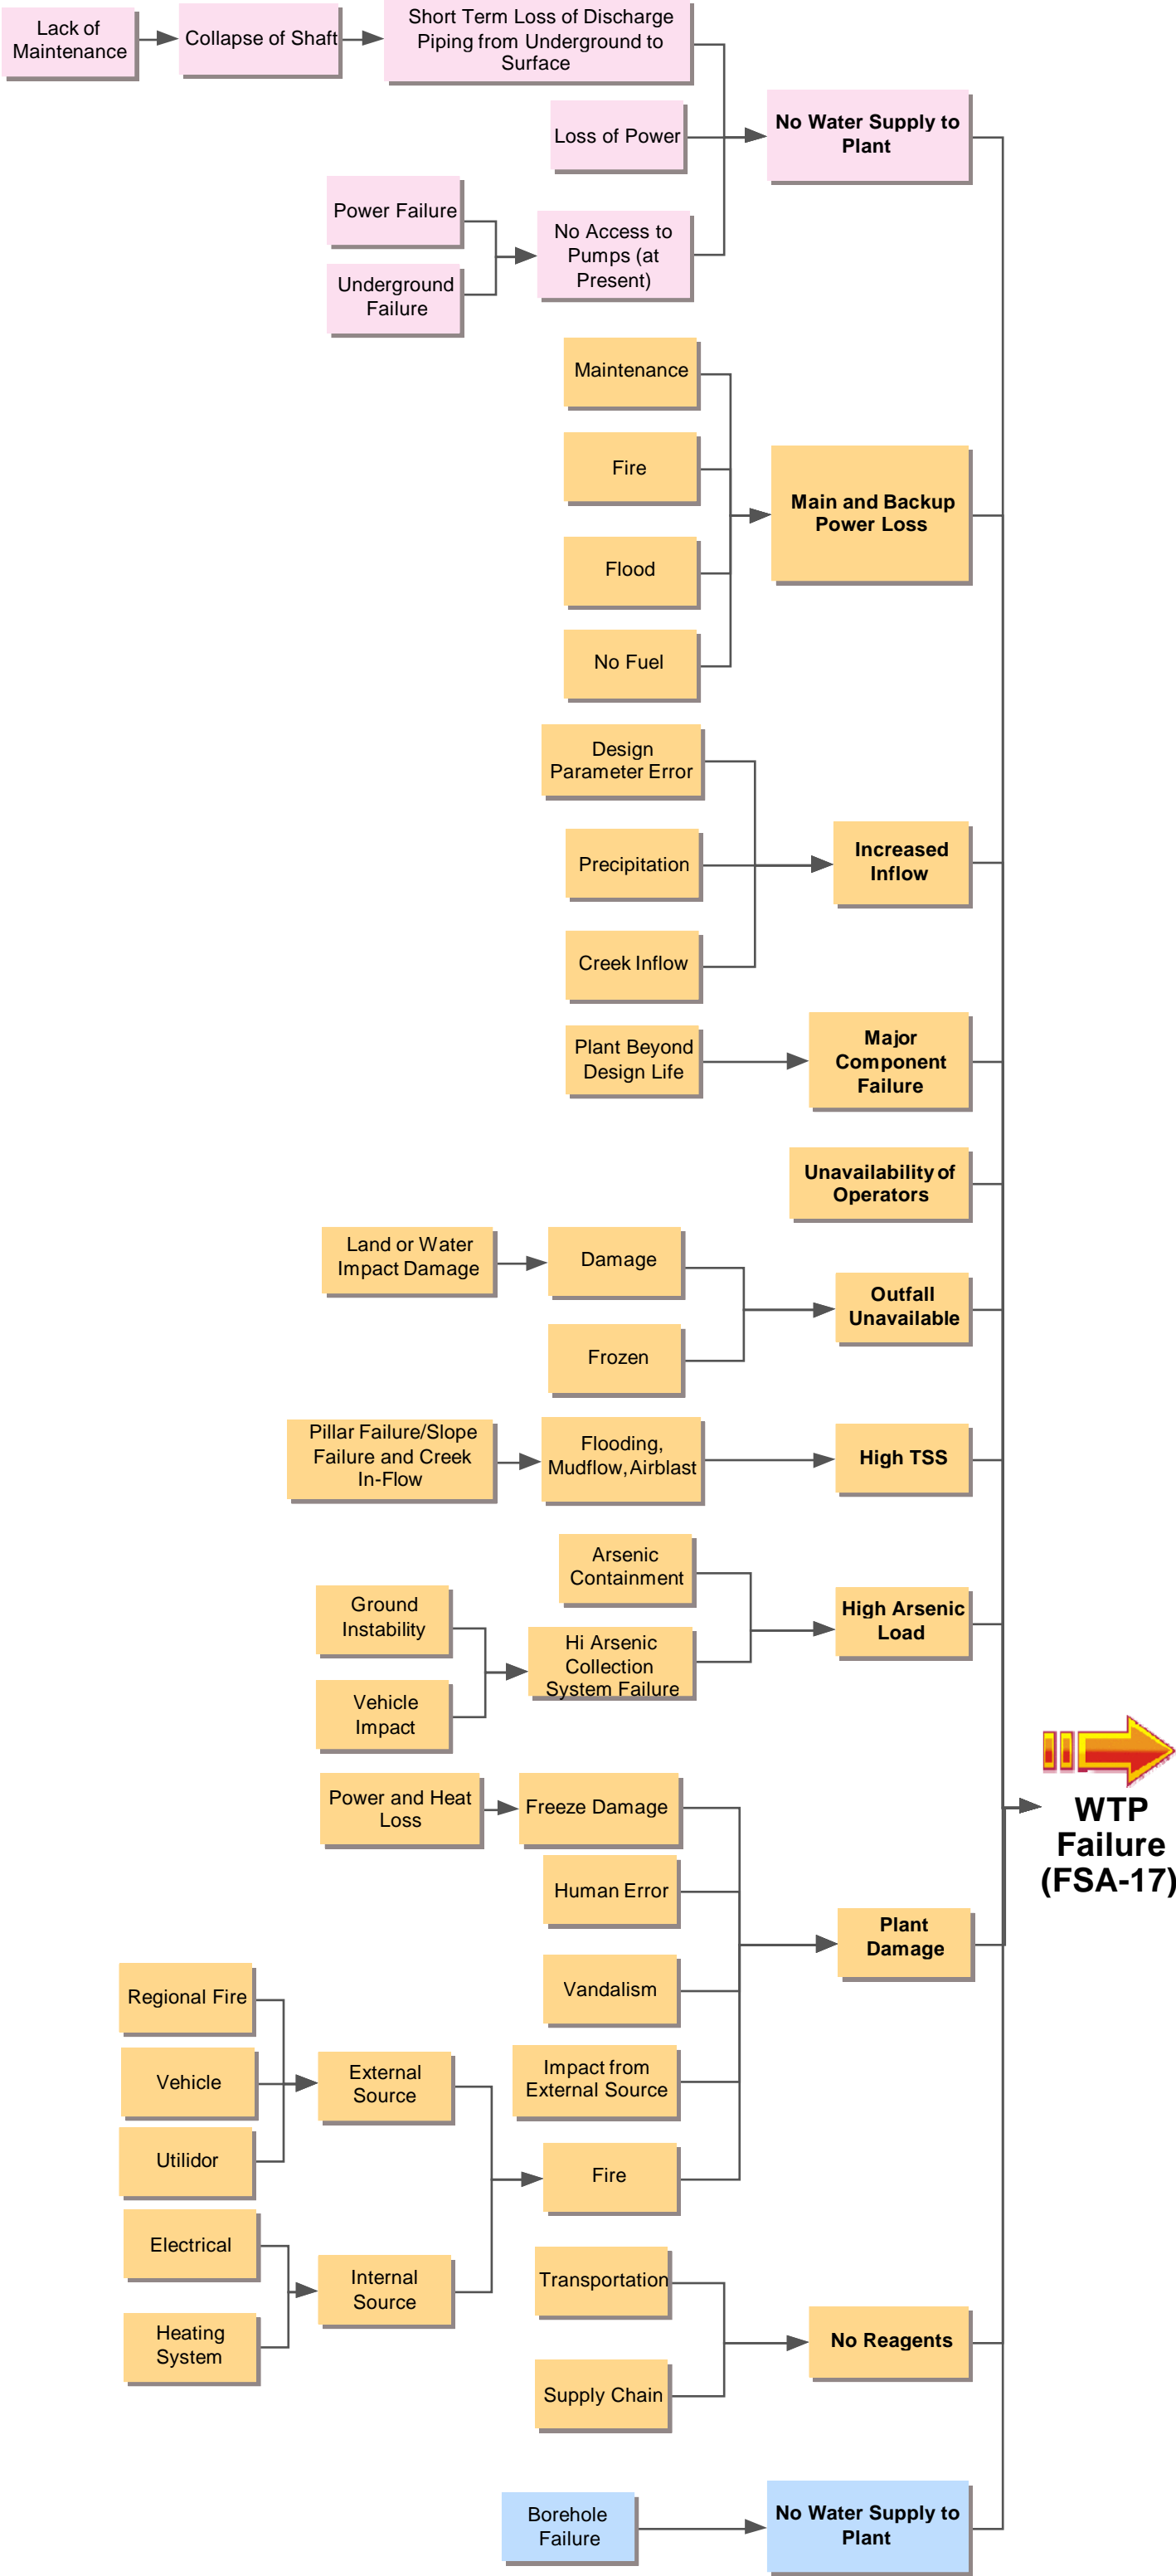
Lack of Maintenance

Collapse of Shaft

Short Term Loss of Discharge Piping from Underground to Surface

Loss of Power

No Water Supply to Plant

Power Failure

Underground Failure

No Access to Pumps (at Present)

Maintenance

Fire

Main and Backup Power Loss

Flood

No Fuel

Design Parameter Error

Precipitation

Increased Inflow

Creek Inflow

Plant Beyond Design Life

Major Component Failure

Unavailability of Operators

Land or Water Impact Damage

Damage

Outfall Unavailable

Frozen

Pillar Failure/Slope Failure and Creek In-Flow

Flooding, Mudflow, Airblast

High TSS

Arsenic Containment

Ground Instability

High Arsenic Load

Hi Arsenic Collection System Failure

Vehicle Impact

WTP Failure (FSA-17)

Power and Heat Loss

Freeze Damage

Human Error

Plant Damage

Vandalism

Regional Fire

Vehicle

External Source

Impact from External Source

Utilidor

Fire

Electrical

Internal Source

Transportation

Heating System

No Reagents

Supply Chain

Borehole Failure

No Water Supply to Plant